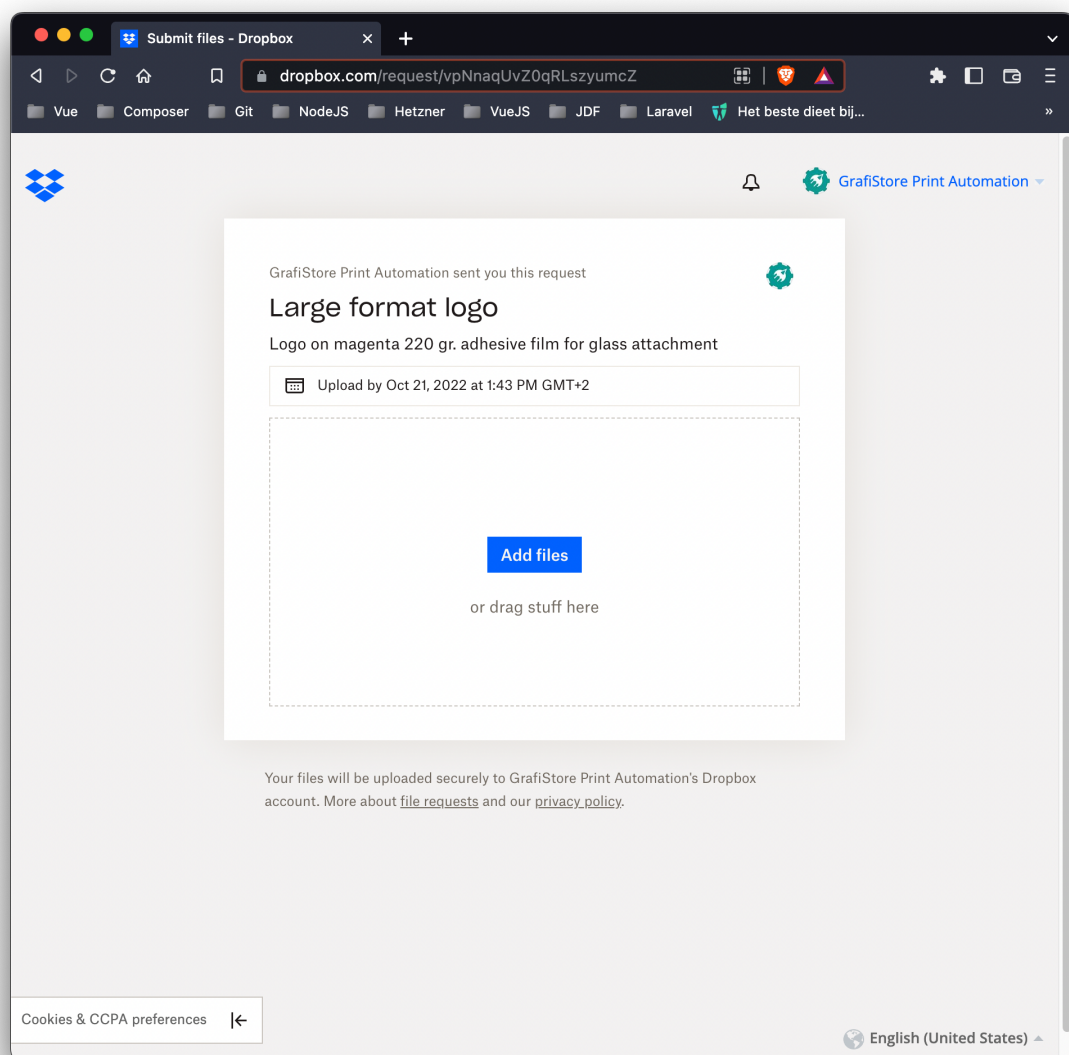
Submit files - Dropbox

dropbox.com/request/vpNnaqUvZ0qRLszyumcZ

Vue Composer Git NodeJS Hetzner VueJS JDF Laravel Het beste dieet bij...

GrafiStore Print Automation

GrafiStore Print Automation sent you this request

Large format logo

Logo on magenta 220 gr. adhesive film for glass attachment

Upload by Oct 21, 2022 at 1:43 PM GMT+2

Add files

or drag stuff here

Your files will be uploaded securely to GrafiStore Print Automation's Dropbox account. More about file requests and our privacy policy.

Cookies & CCPA preferences

English (United States)